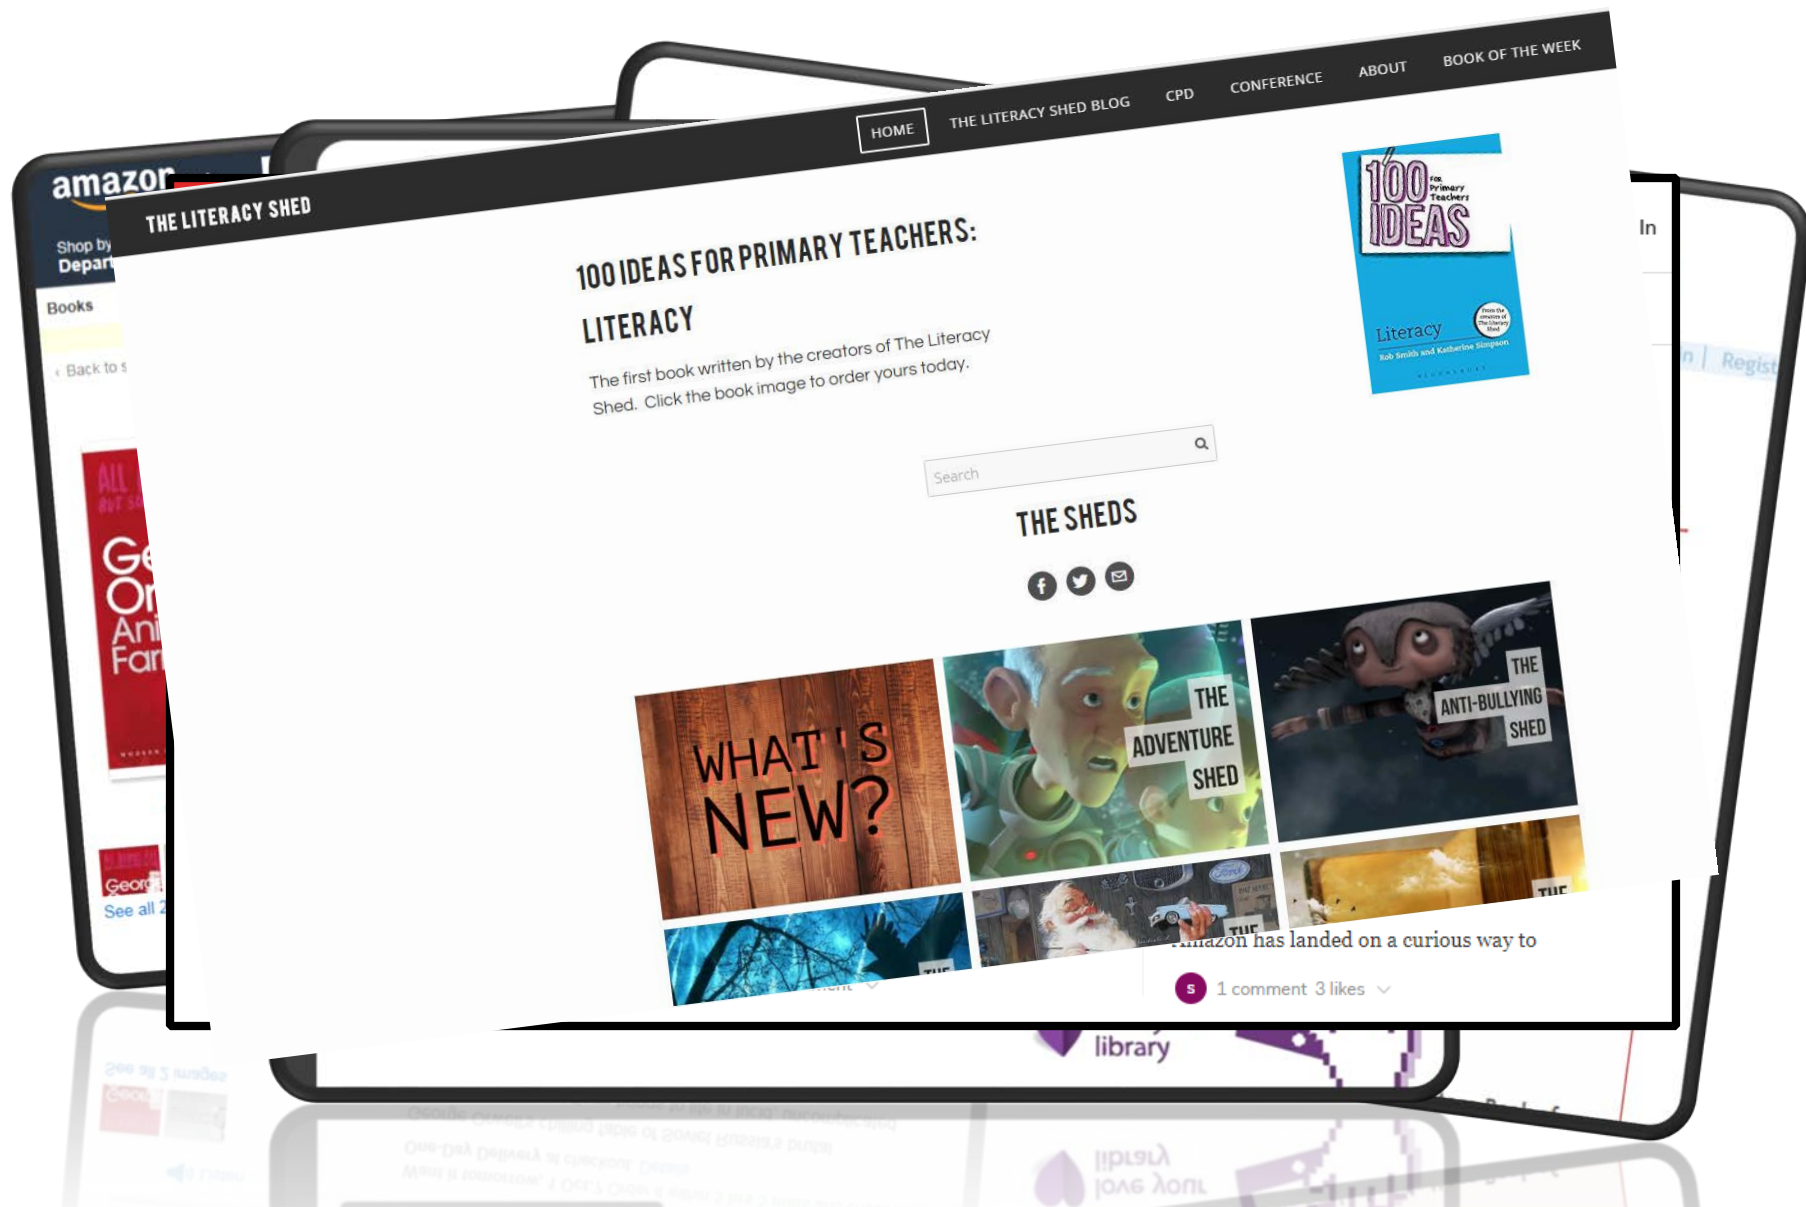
amazon
Shop by
Depar
Books
‹ Back to s
See all

THE LITERACY SHED

HOME THE LITERACY SHED BLOG CPD CONFERENCE ABOUT BOOK OF THE WEEK

100 IDEAS FOR PRIMARY TEACHERS: LITERACY

The first book written by the creators of The Literacy Shed. Click the book image to order yours today.

100 IDEAS FOR Primary Teachers
Literacy
Rob Smith and Katherine Simpson

Search

THE SHEDS

WHAT'S NEW?

THE ADVENTURE SHED

THE ANTI-BULLYING SHED

THE

THE

THE

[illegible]mazon has landed on a curious way to

s 1 comment 3 likes

In

Regist

library